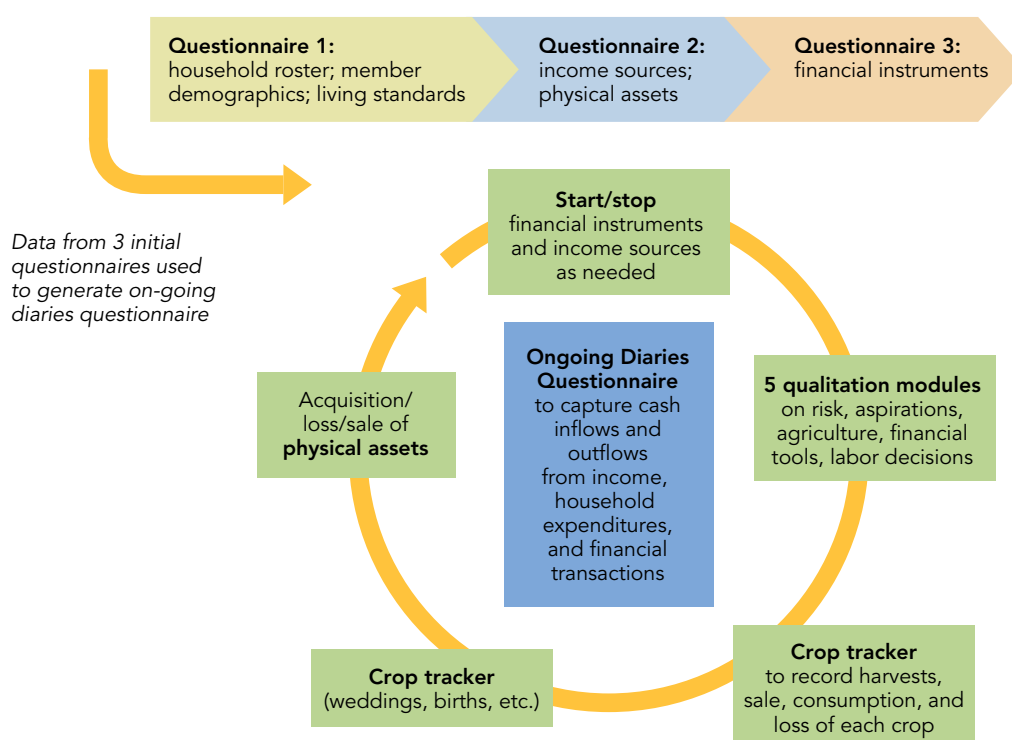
**Questionnaire 1:** household roster; member demographics; living standards

**Questionnaire 2:** income sources; physical assets

**Questionnaire 3:** financial instruments

*Data from 3 initial questionnaires used to generate on-going diaries questionnaire*

**Start/stop** financial instruments and income sources as needed

**Ongoing Diaries Questionnaire** to capture cash inflows and outflows from income, household expenditures, and financial transactions

**5 qualitation modules** on risk, aspirations, agriculture, financial tools, labor decisions

**Crop tracker** to record harvests, sale, consumption, and loss of each crop

**Crop tracker** (weddings, births, etc.)

Acquisition/ loss/sale of **physical assets**